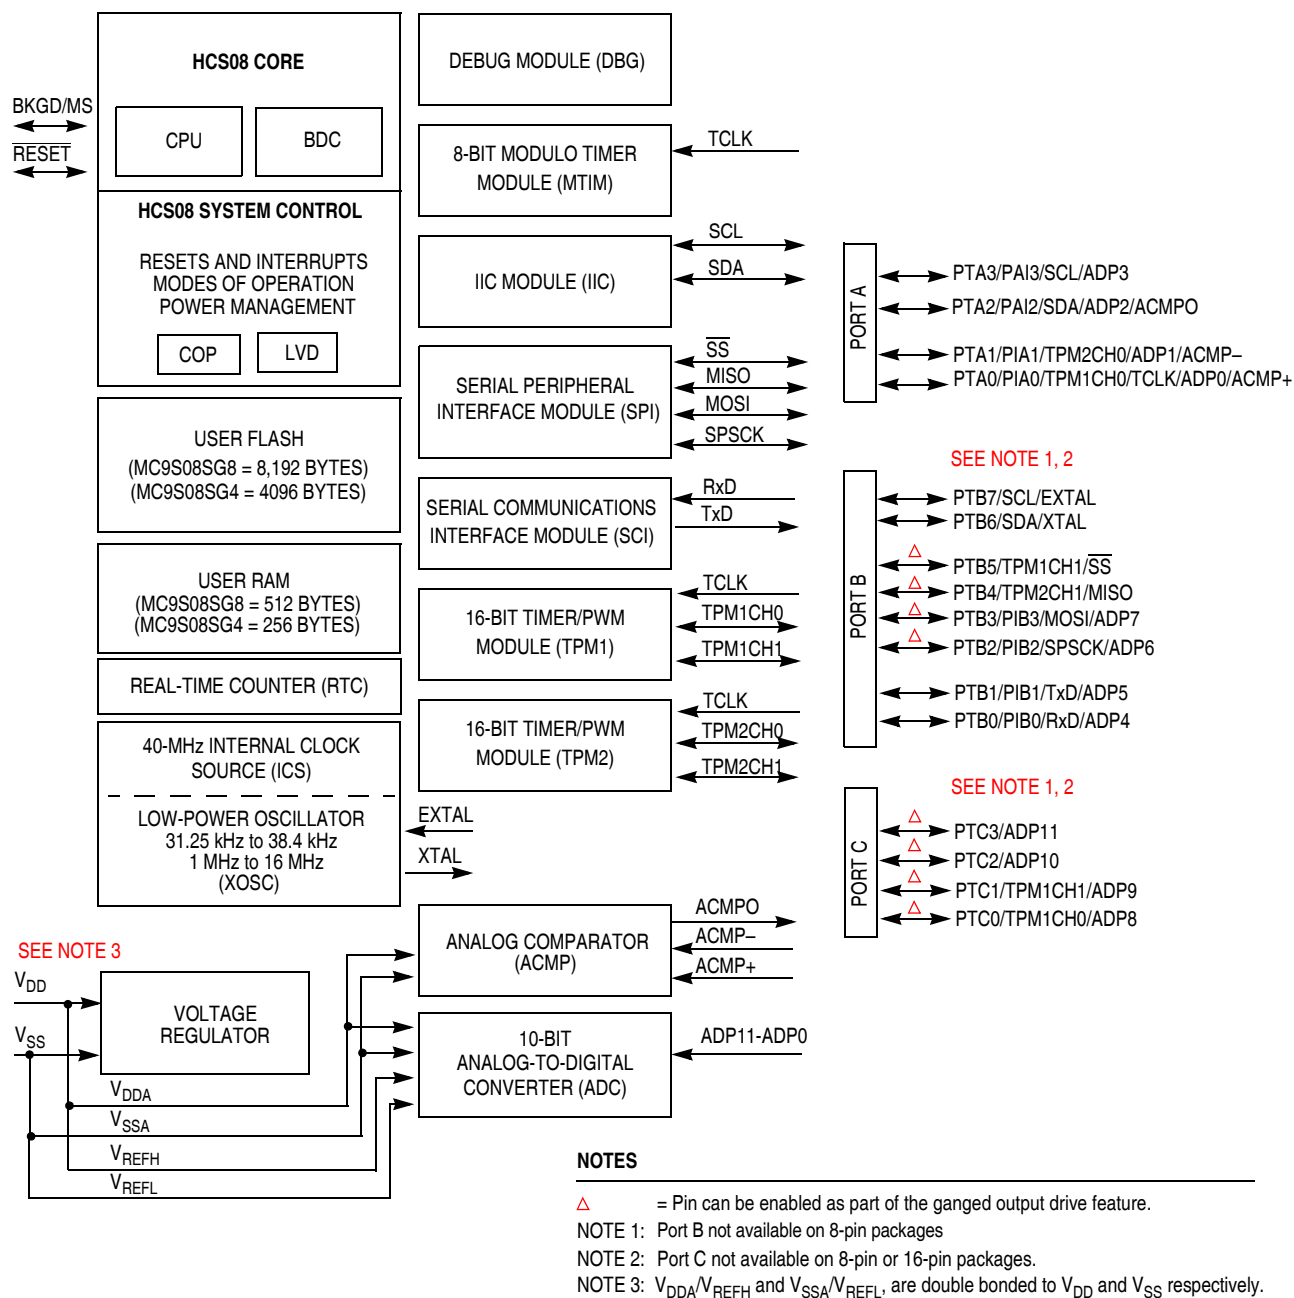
HCS08 CORE

CPU

BDC

BKGD/MS

$\overline{RESET}$

HCS08 SYSTEM CONTROL

RESETS AND INTERRUPTS
MODES OF OPERATION
POWER MANAGEMENT

COP

LVD

USER FLASH
(MC9S08SG8 = 8,192 BYTES)
(MC9S08SG4 = 4096 BYTES)

USER RAM
(MC9S08SG8 = 512 BYTES)
(MC9S08SG4 = 256 BYTES)

REAL-TIME COUNTER (RTC)

40-MHz INTERNAL CLOCK SOURCE (ICS)

LOW-POWER OSCILLATOR
31.25 kHz to 38.4 kHz
1 MHz to 16 MHz
(XOSC)

EXTAL

XTAL

DEBUG MODULE (DBG)

8-BIT MODULO TIMER MODULE (MTIM)

TCLK

IIC MODULE (IIC)

SCL

SDA

SERIAL PERIPHERAL INTERFACE MODULE (SPI)

$\overline{SS}$

MISO

MOSI

SPSCK

SERIAL COMMUNICATIONS INTERFACE MODULE (SCI)

RxD

TxD

16-BIT TIMER/PWM MODULE (TPM1)

TCLK

TPM1CH0

TPM1CH1

16-BIT TIMER/PWM MODULE (TPM2)

TCLK

TPM2CH0

TPM2CH1

PORT A

PTA3/PAI3/SCL/ADP3

PTA2/PAI2/SDA/ADP2/ACMPO

PTA1/PIA1/TPM2CH0/ADP1/ACMP–

PTA0/PIA0/TPM1CH0/TCLK/ADP0/ACMP+

SEE NOTE 1, 2

PORT B

PTB7/SCL/EXTAL

PTB6/SDA/XTAL

PTB5/TPM1CH1/$\overline{SS}$

PTB4/TPM2CH1/MISO

PTB3/PIB3/MOSI/ADP7

PTB2/PIB2/SPSCK/ADP6

PTB1/PIB1/TxD/ADP5

PTB0/PIB0/RxD/ADP4

SEE NOTE 1, 2

PORT C

PTC3/ADP11

PTC2/ADP10

PTC1/TPM1CH1/ADP9

PTC0/TPM1CH0/ADP8

SEE NOTE 3

$V_{DD}$

$V_{SS}$

VOLTAGE REGULATOR

$V_{DDA}$

$V_{SSA}$

$V_{REFH}$

$V_{REFL}$

ANALOG COMPARATOR (ACMP)

ACMPO

ACMP–

ACMP+

10-BIT ANALOG-TO-DIGITAL CONVERTER (ADC)

ADP11-ADP0

NOTES

△ = Pin can be enabled as part of the ganged output drive feature.

NOTE 1: Port B not available on 8-pin packages

NOTE 2: Port C not available on 8-pin or 16-pin packages.

NOTE 3: $V_{DDA}/V_{REFH}$ and $V_{SSA}/V_{REFL}$, are double bonded to $V_{DD}$ and $V_{SS}$ respectively.